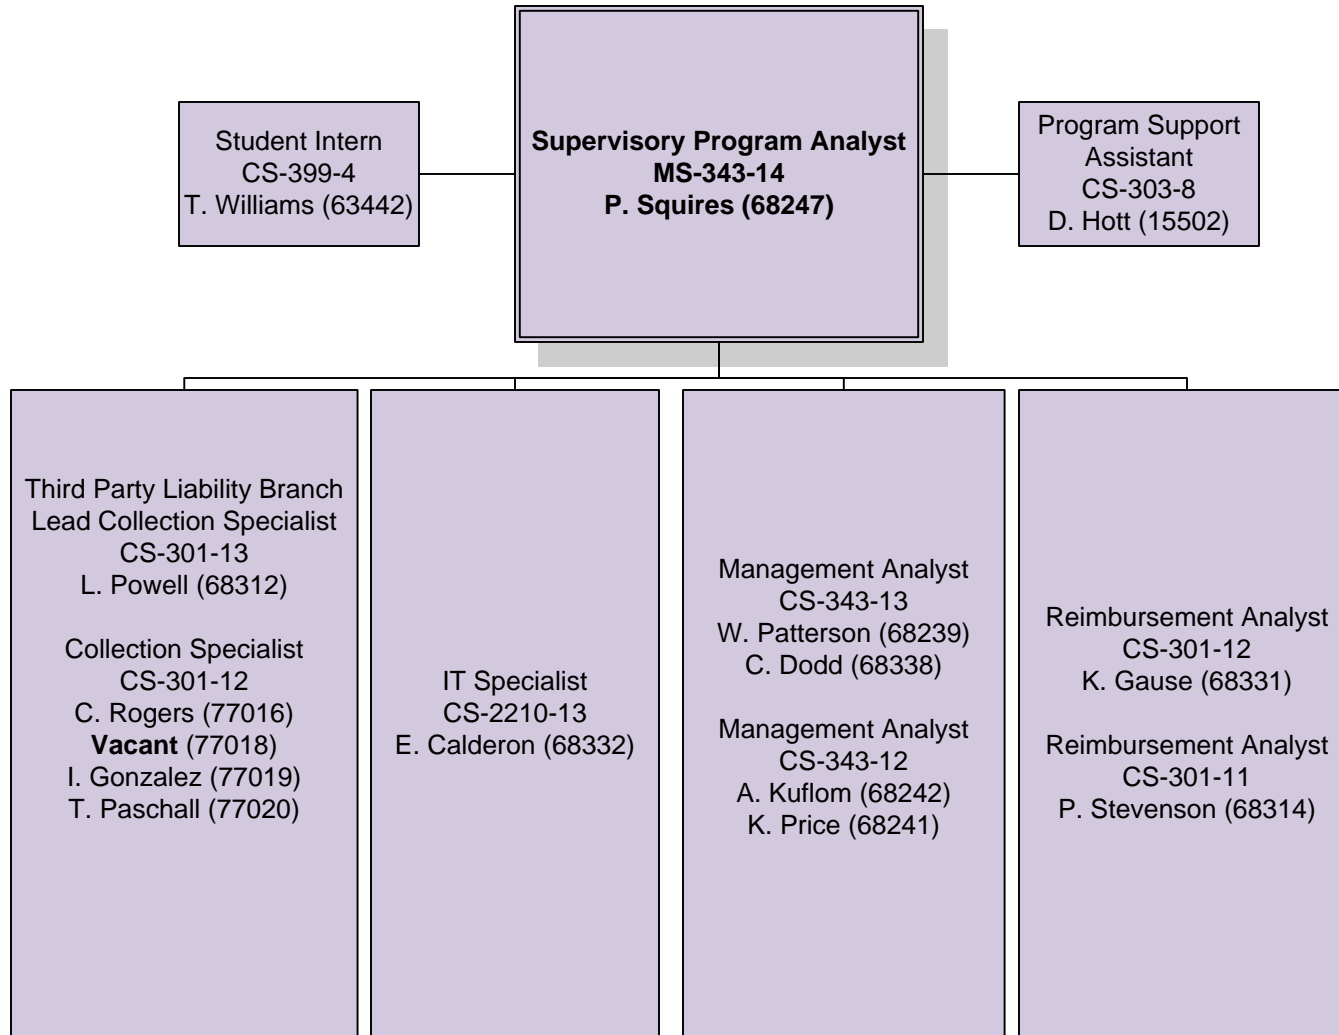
Student Intern
CS-399-4
T. Williams (63442)

Supervisory Program Analyst
MS-343-14
P. Squires (68247)

Program Support Assistant
CS-303-8
D. Hott (15502)

Third Party Liability Branch
Lead Collection Specialist
CS-301-13
L. Powell (68312)

Collection Specialist
CS-301-12
C. Rogers (77016)
Vacant (77018)
I. Gonzalez (77019)
T. Paschall (77020)

IT Specialist
CS-2210-13
E. Calderon (68332)

Management Analyst
CS-343-13
W. Patterson (68239)
C. Dodd (68338)

Management Analyst
CS-343-12
A. Kuflom (68242)
K. Price (68241)

Reimbursement Analyst
CS-301-12
K. Gause (68331)

Reimbursement Analyst
CS-301-11
P. Stevenson (68314)